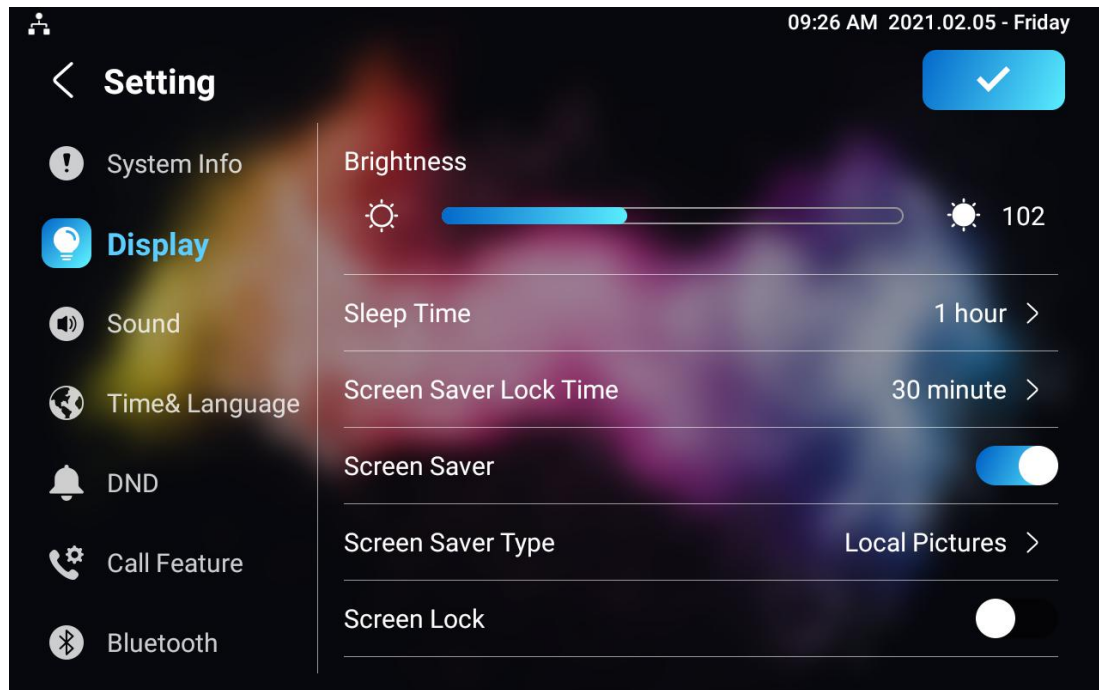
09:26 AM 2021.02.05 - Friday

Setting

System Info

Display

Sound

Time& Language

DND

Call Feature

Bluetooth

Brightness

102

Sleep Time

1 hour

Screen Saver Lock Time

30 minute

Screen Saver

Screen Saver Type

Local Pictures

Screen Lock